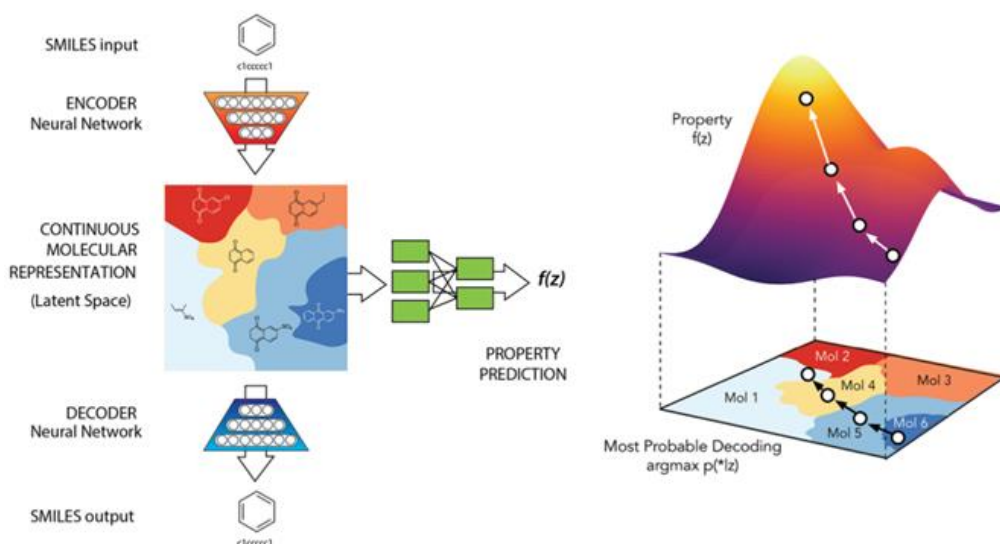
SMILES input

c1ccccc1

ENCODER
Neural Network

CONTINUOUS
MOLECULAR
REPRESENTATION
(Latent Space)

$f(z)$

PROPERTY
PREDICTION

DECODER
Neural Network

SMILES output

c1ccccc1

Property
f(z)

Mol 2

Mol 1

Mol 4

Mol 3

Mol 5

Mol 6

Most Probable Decoding
argmax p(*lz)